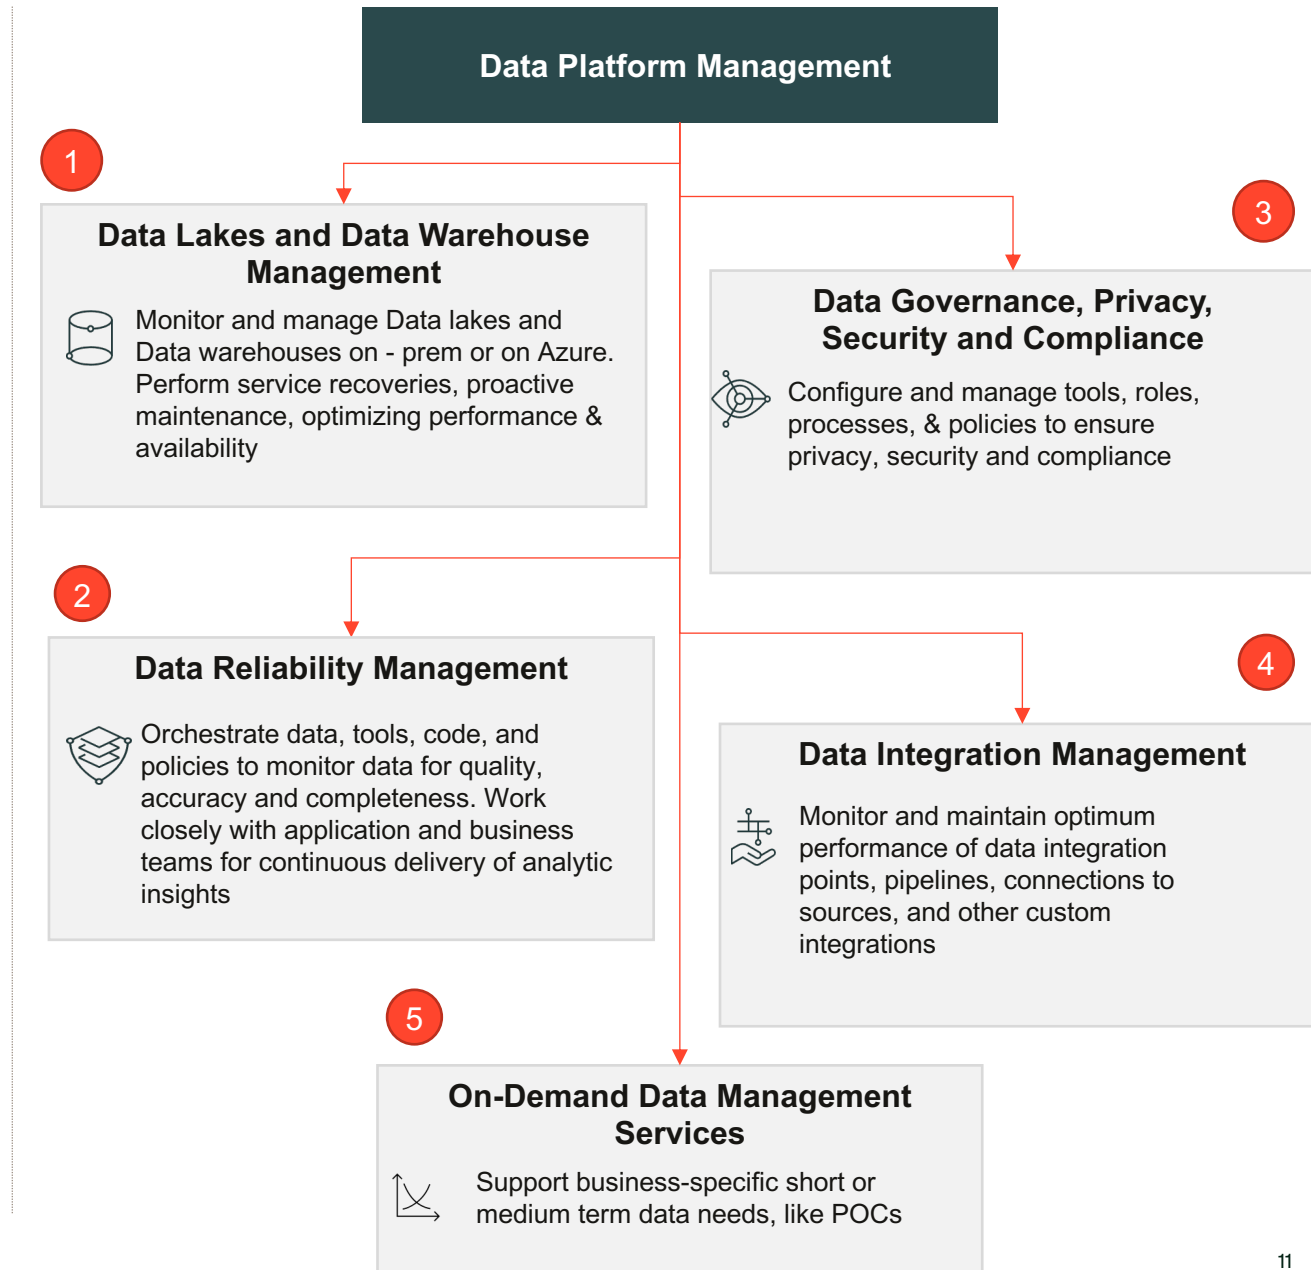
Data Platform Management

1

Data Lakes and Data Warehouse Management

Monitor and manage Data lakes and Data warehouses on - prem or on Azure. Perform service recoveries, proactive maintenance, optimizing performance & availability

3

Data Governance, Privacy, Security and Compliance

Configure and manage tools, roles, processes, & policies to ensure privacy, security and compliance

2

Data Reliability Management

Orchestrate data, tools, code, and policies to monitor data for quality, accuracy and completeness. Work closely with application and business teams for continuous delivery of analytic insights

4

Data Integration Management

Monitor and maintain optimum performance of data integration points, pipelines, connections to sources, and other custom integrations

5

On-Demand Data Management Services

Support business-specific short or medium term data needs, like POCs

11